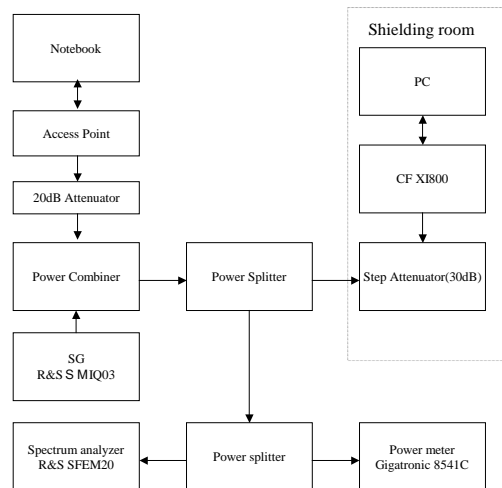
Shielding room

Notebook

Access Point

20dB Attenuator

Power Combiner

SG
R&S S MIQ03

Power Splitter

PC

CF XI800

Step Attenuator(30dB)

Spectrum analyzer
R&S SFEM20

Power splitter

Power meter
Gigatronic 8541C